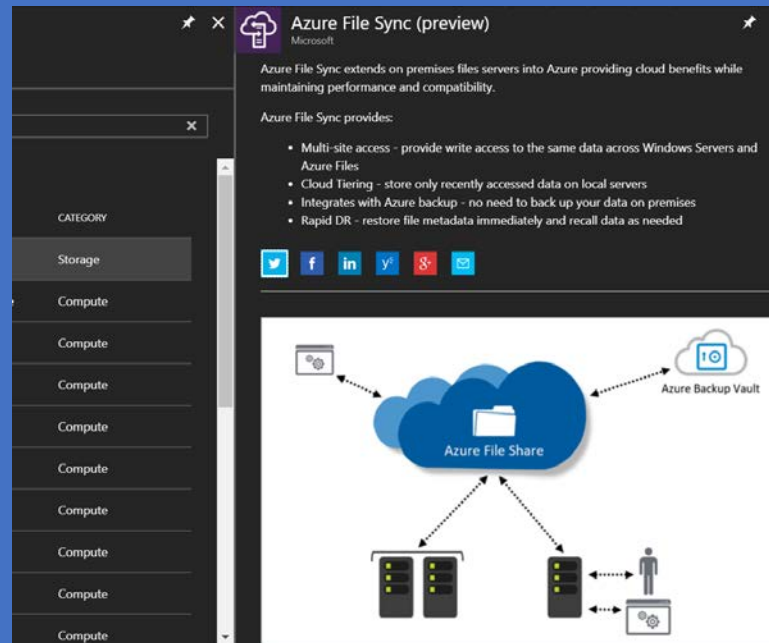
Azure File Sync (preview)
Microsoft

Azure File Sync extends on premises files servers into Azure providing cloud benefits while maintaining performance and compatibility.

Azure File Sync provides:

- Multi-site access - provide write access to the same data across Windows Servers and Azure Files
- Cloud Tiering - store only recently accessed data on local servers
- Integrates with Azure backup - no need to back up your data on premises
- Rapid DR - restore file metadata immediately and recall data as needed

CATEGORY
Storage
Compute
Compute
Compute
Compute
Compute
Compute
Compute
Compute
Compute

Azure Backup Vault
Azure File Share